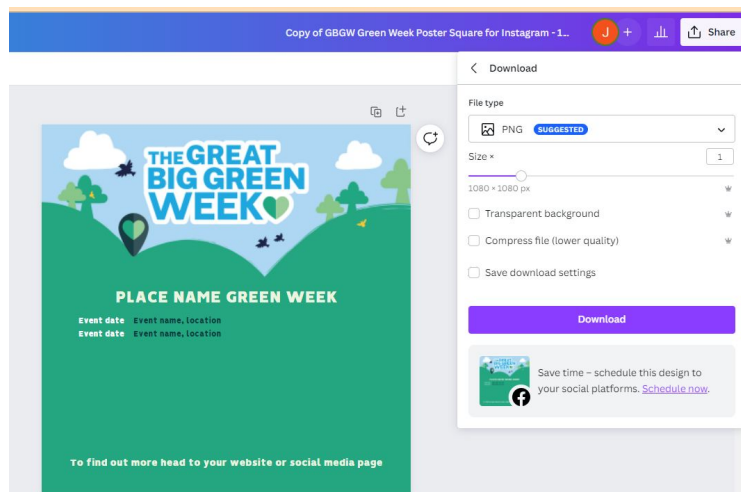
Copy of GBGW Green Week Poster Square for Instagram - 1...

J

+

Share

THE GREAT BIG GREEN WEEK

PLACE NAME GREEN WEEK

Event date Event name, location
Event date Event name, location

To find out more head to your website or social media page

Download

File type

PNG SUGGESTED

Size ×

1

1080 × 1080 px

Transparent background

Compress file (lower quality)

Save download settings

Download

Save time – schedule this design to your social platforms. Schedule now.